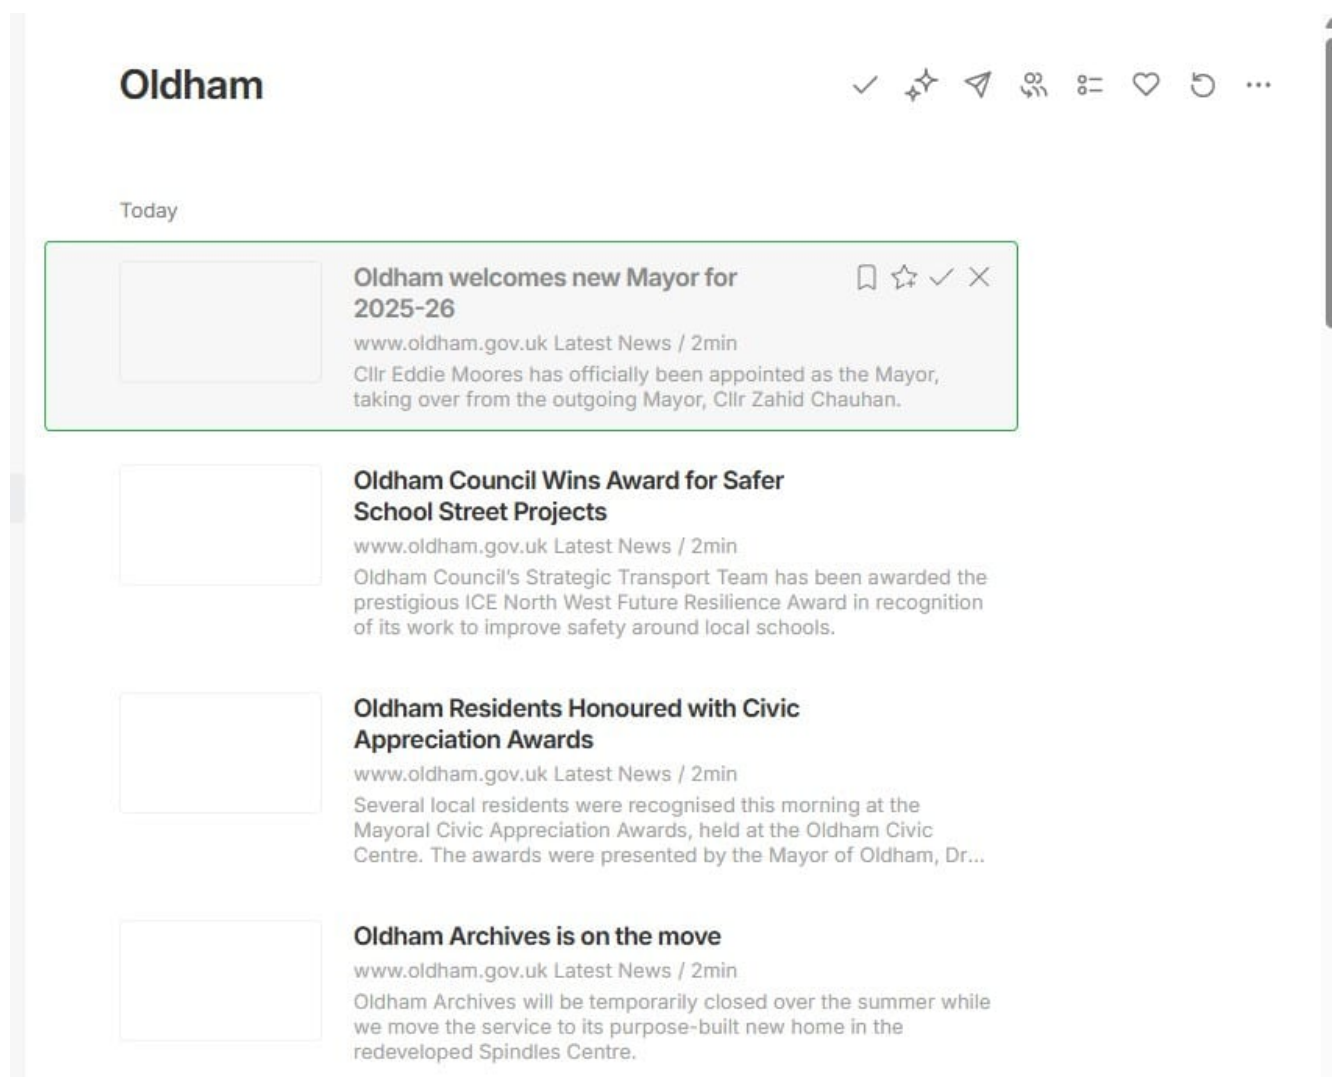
Oldham

Today

Oldham welcomes new Mayor for 2025-26

www.oldham.gov.uk Latest News / 2min

Cllr Eddie Moores has officially been appointed as the Mayor, taking over from the outgoing Mayor, Cllr Zahid Chauhan.

Oldham Council Wins Award for Safer School Street Projects

www.oldham.gov.uk Latest News / 2min

Oldham Council's Strategic Transport Team has been awarded the prestigious ICE North West Future Resilience Award in recognition of its work to improve safety around local schools.

Oldham Residents Honoured with Civic Appreciation Awards

www.oldham.gov.uk Latest News / 2min

Several local residents were recognised this morning at the Mayoral Civic Appreciation Awards, held at the Oldham Civic Centre. The awards were presented by the Mayor of Oldham, Dr...

Oldham Archives is on the move

www.oldham.gov.uk Latest News / 2min

Oldham Archives will be temporarily closed over the summer while we move the service to its purpose-built new home in the redeveloped Spindles Centre.